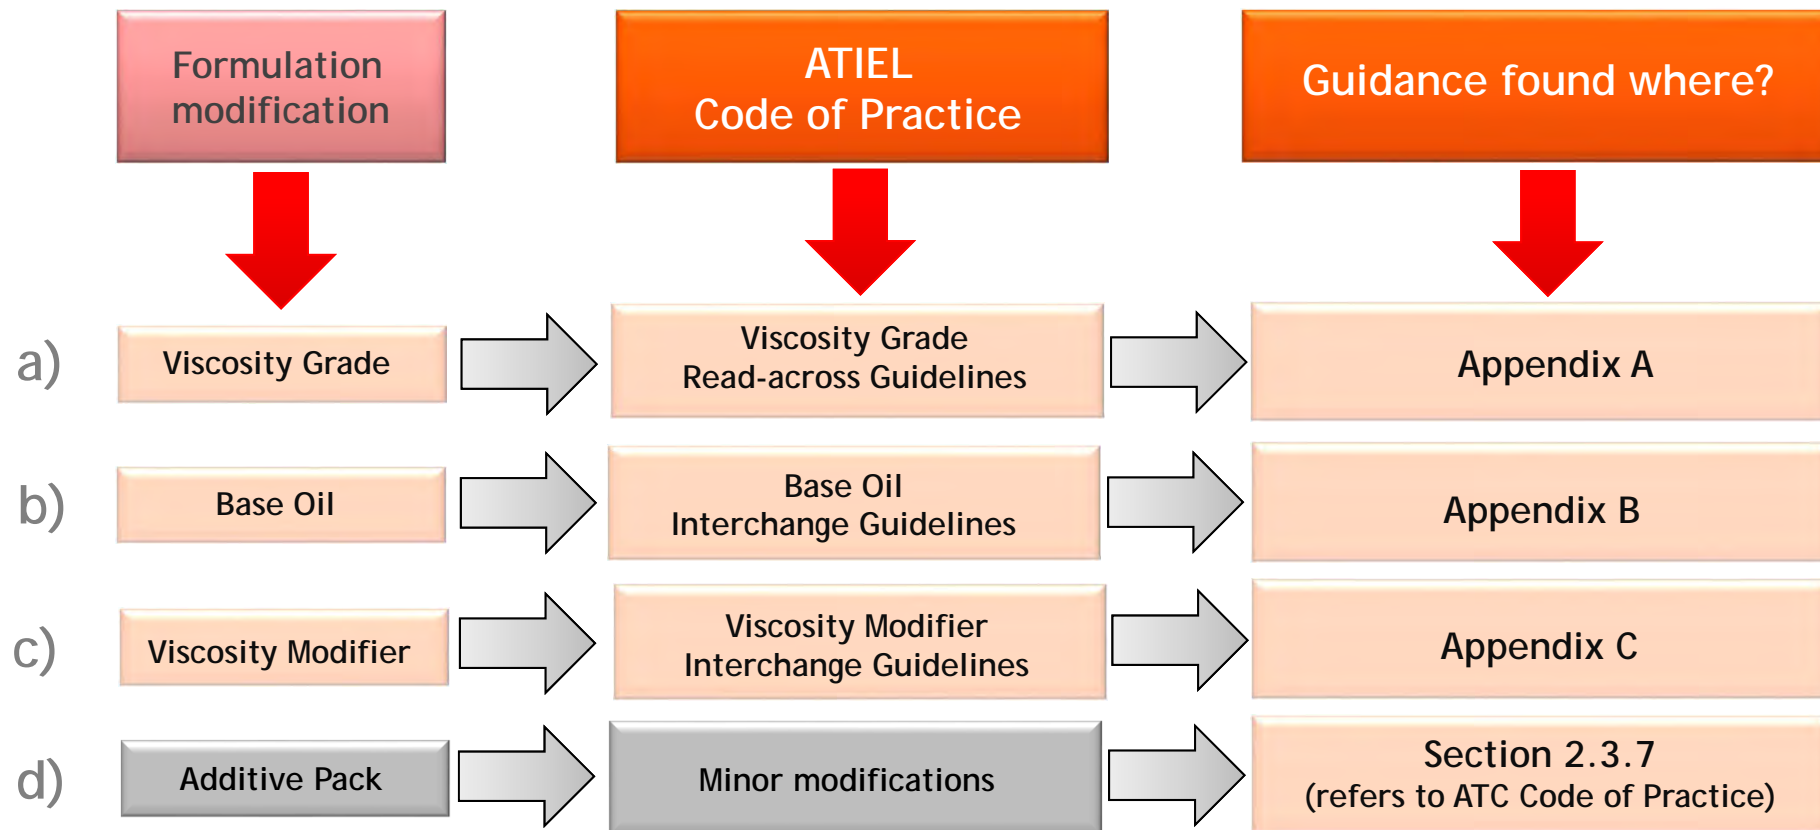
Formulation modification

ATIEL
Code of Practice

Guidance found where?

a) Viscosity Grade

Viscosity Grade
Read-across Guidelines

Appendix A

b) Base Oil

Base Oil
Interchange Guidelines

Appendix B

c) Viscosity Modifier

Viscosity Modifier
Interchange Guidelines

Appendix C

d) Additive Pack

Minor modifications

Section 2.3.7
(refers to ATC Code of Practice)